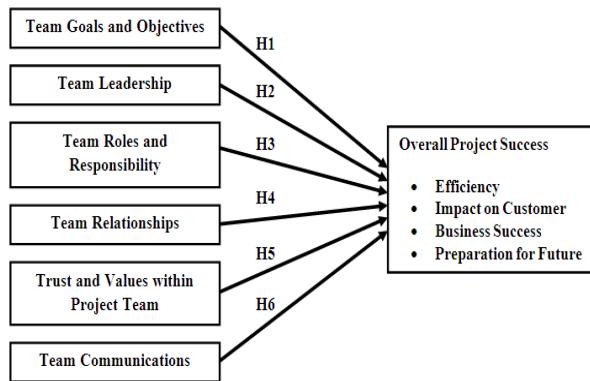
Team Goals and Objectives

Team Leadership

Team Roles and Responsibility

Team Relationships

Trust and Values within Project Team

Team Communications

H1

H2

H3

H4

H5

H6

Overall Project Success

- Efficiency
- Impact on Customer
- Business Success
- Preparation for Future